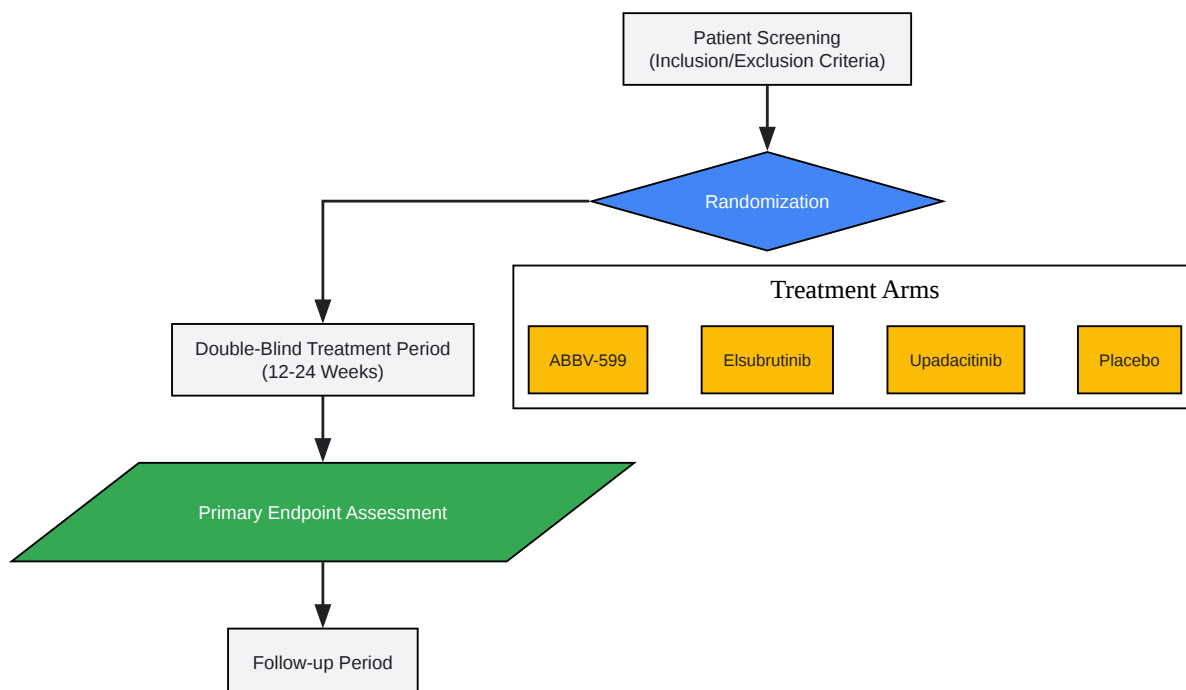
Patient Screening
(Inclusion/Exclusion Criteria)

Randomization

Treatment Arms

ABBV-599

Elsubrutinib

Upadacitinib

Placebo

Double-Blind Treatment Period
(12-24 Weeks)

Primary Endpoint Assessment

Follow-up Period